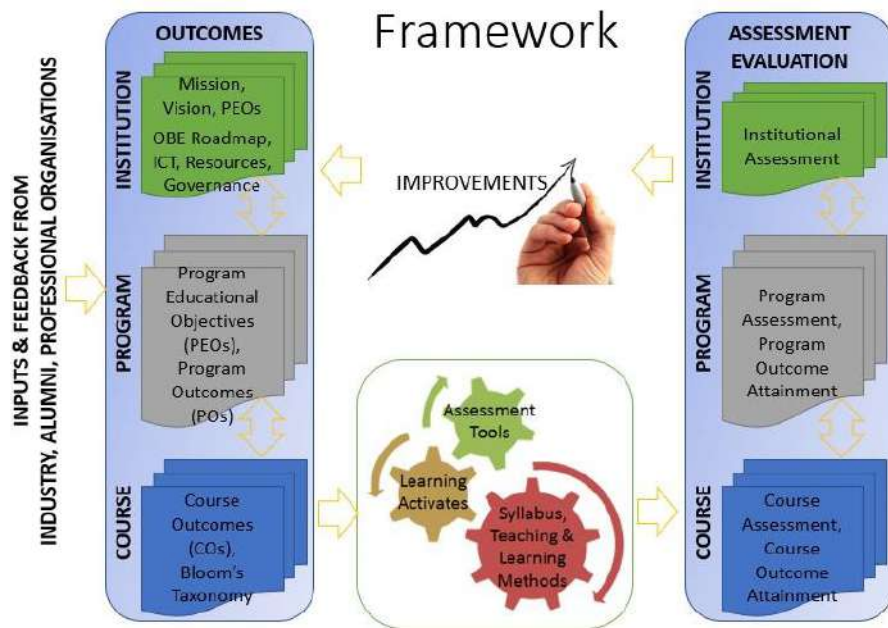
Framework

INPUTS & FEEDBACK FROM INDUSTRY, ALUMNI, PROFESSIONAL ORGANISATIONS

OUTCOMES

INSTITUTION

Mission, Vision, PEOs

OBE Roadmap, ICT, Resources, Governance

PROGRAM

Program Educational Objectives (PEOs), Program Outcomes (POs)

COURSE

Course Outcomes (COs), Bloom's Taxonomy

IMPROVEMENTS

Assessment Tools

Learning Activates

Syllabus, Teaching & Learning Methods

ASSESSMENT EVALUATION

INSTITUTION

Institutional Assessment

PROGRAM

Program Assessment, Program Outcome Attainment

COURSE

Course Assessment, Course Outcome Attainment